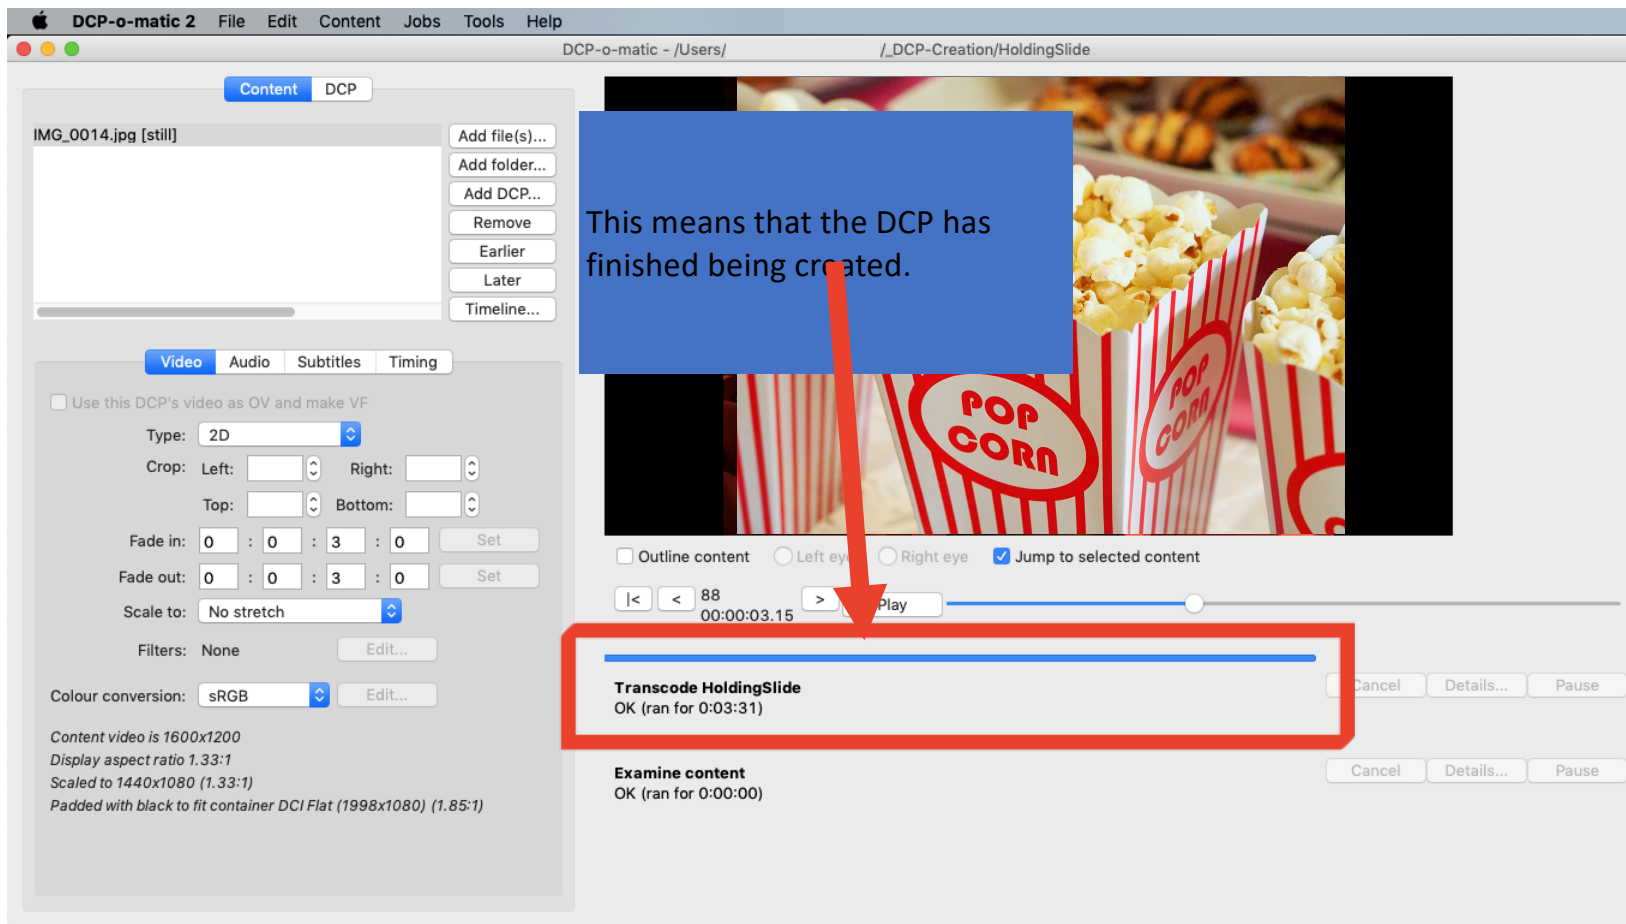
DCP-o-matic 2 File Edit Content Jobs Tools Help

DCP-o-matic - /Users/ /_DCP-Creation/HoldingSlide

Content DCP

IMG_0014.jpg [still]

Add file(s)...
Add folder...
Add DCP...
Remove
Earlier
Later
Timeline...

Video Audio Subtitles Timing

Use this DCP's video as OV and make VF

Type: 2D

Crop: Left: Right:

Top: Bottom:

Fade in: 0 : 0 : 3 : 0 Set

Fade out: 0 : 0 : 3 : 0 Set

Scale to: No stretch

Filters: None Edit...

Colour conversion: sRGB Edit...

Content video is 1600x1200
Display aspect ratio 1.33:1
Scaled to 1440x1080 (1.33:1)
Padded with black to fit container DCI Flat (1998x1080) (1.85:1)

This means that the DCP has finished being created.

POP CORN

POP CORN

Outline content Left eye Right eye Jump to selected content

|< < 88 00:00:03.15 > Play

Transcode HoldingSlide
OK (ran for 0:03:31)

Cancel Details... Pause

Examine content
OK (ran for 0:00:00)

Cancel Details... Pause